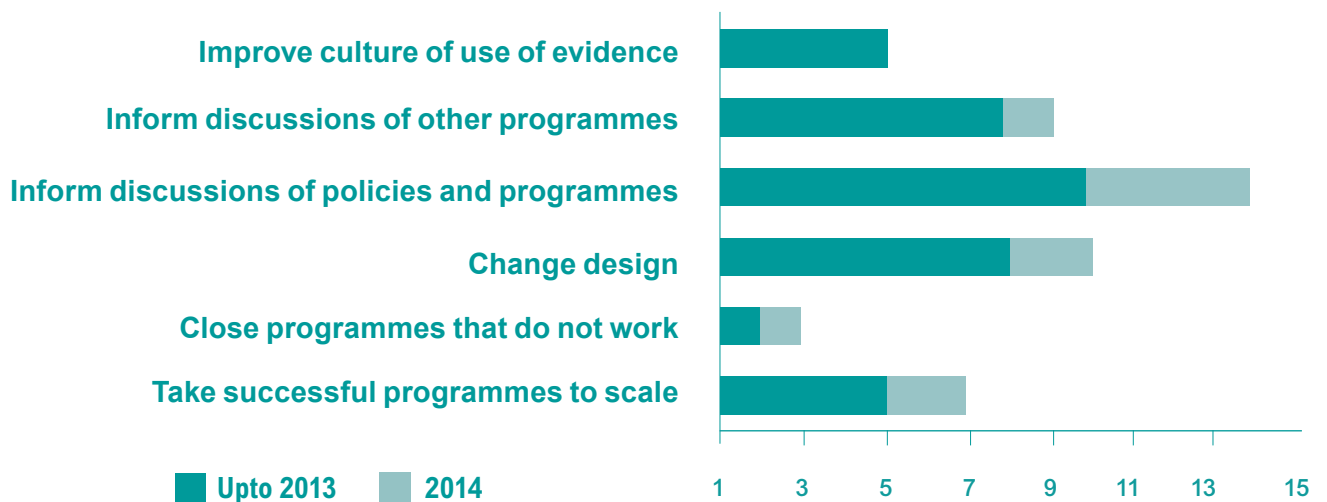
Improve culture of use of evidence
Inform discussions of other programmes
Inform discussions of policies and programmes
Change design
Close programmes that do not work
Take successful programmes to scale

Upto 2013
2014

1
3
5
7
9
11
13
15